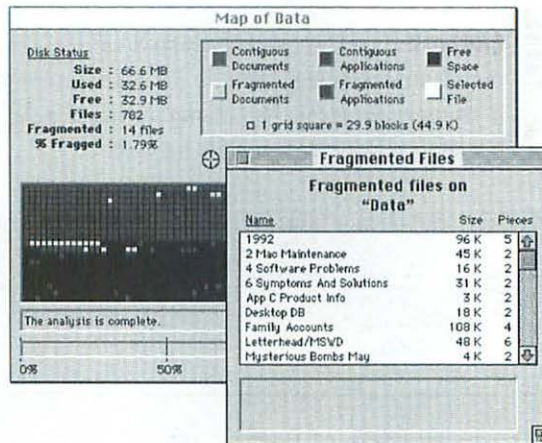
Map of Data

Disk Status
Size : 66.6 MB
Used : 32.6 MB
Free : 32.9 MB
Files : 782
Fragmented : 14 files
% Fragged : 1.79%

Contiguous Documents
Contiguous Applications
Free Space
Fragmented Documents
Fragmented Applications
Selected File

1 grid square = 29.9 blocks (44.9 K)

The analysis is complete.

0%
50%

Fragmented Files

Fragmented files on "Data"

| Name | Size | Pieces |
|---|---|---|
| 1992 | 96 K | 5 |
| 2 Mac Maintenance | 45 K | 2 |
| 4 Software Problems | 16 K | 2 |
| 6 Symptoms And Solutions | 31 K | 2 |
| App C Product Info | 3 K | 2 |
| Desktop DB | 18 K | 2 |
| Family Accounts | 108 K | 4 |
| Letterhead/MSWD | 48 K | 6 |
| Mysterious Bombs May | 4 K | 2 |